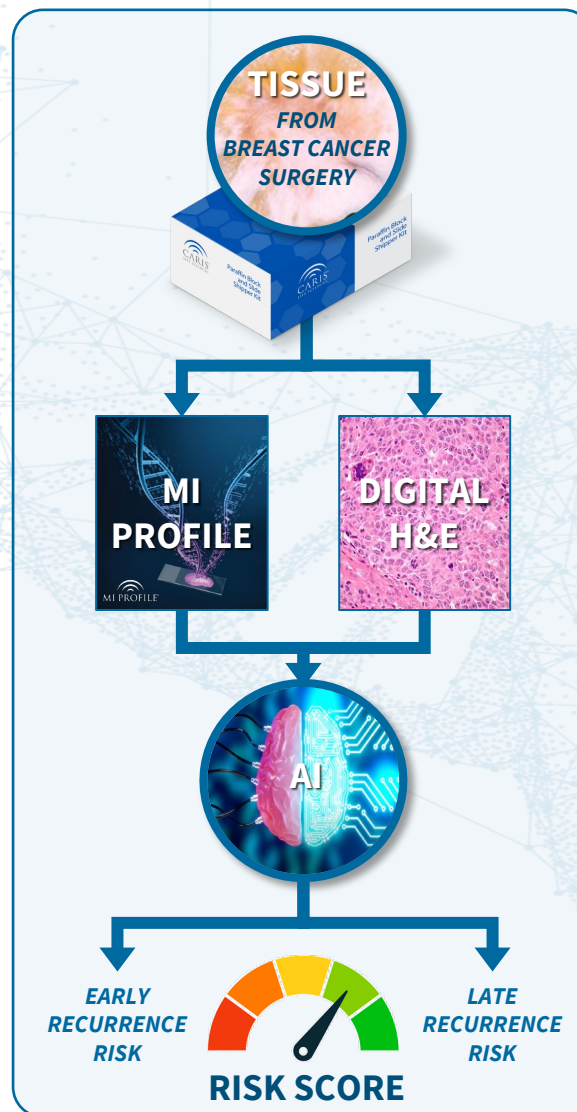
TISSUE
FROM BREAST CANCER SURGERY

CARIS
Paraffin Block and Slide Shipper Kit

CARIS
Paraffin Block and Slide Shipper Kit

MI PROFILE

MI PROFILE

DIGITAL H&E

AI

EARLY RECURRENCE RISK

LATE RECURRENCE RISK

RISK SCORE